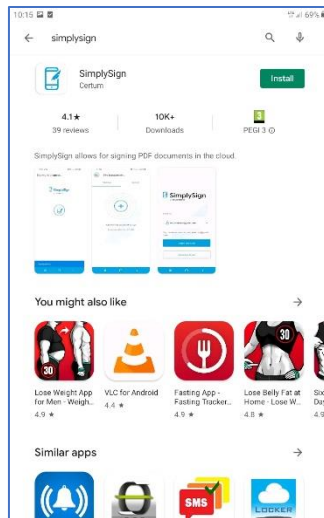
10:15

69%

simplysign

SimplySign
Certum

Install

4.1★
39 reviews

10K+
Downloads

3
PEGI 3 ⓘ

SimplySign allows for signing PDF documents in the cloud.

SimplySign

SimplySign

You might also like

30

Lose Weight App for Men - Weigh...
4.9 ★

VLC for Android
4.4 ★

Fasting App - Fasting Tracker...
4.9 ★

30

Lose Belly Fat at Home - Lose W...
4.8 ★

Six Day
4.9

Similar apps

SMS

LOCKER